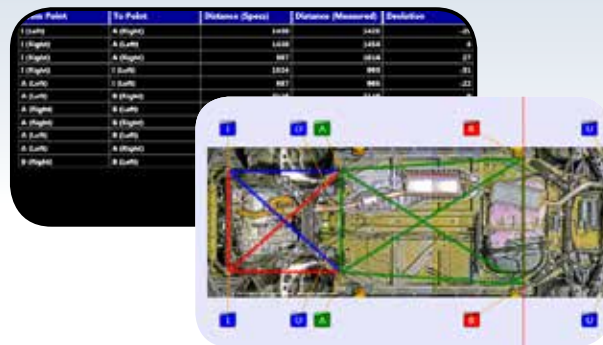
| From Point | To Point | Distance (Specs) | Distance (Measured) | Deviation |
|---|---|---|---|---|
| I (Left) | A (Right) | 1458 | 1420 | -35 |
| I (Right) | A (Left) | 1438 | 1458 | 4 |
| I (Right) | A (Right) | 987 | 1014 | 27 |
| I (Right) | I (Left) | 1014 | 983 | -31 |
| A (Left) | I (Left) | 987 | 985 | -22 |
| A (Left) | R (Right) | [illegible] | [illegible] | |
| A (Right) | R (Left) | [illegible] | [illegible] | |
| A (Right) | R (Right) | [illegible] | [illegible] | |
| A (Left) | R (Left) | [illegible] | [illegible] | |
| A (Left) | A (Right) | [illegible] | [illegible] | |
| R (Right) | R (Left) | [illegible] | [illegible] | |

I
U
A
R
U
I
U
A
R
U